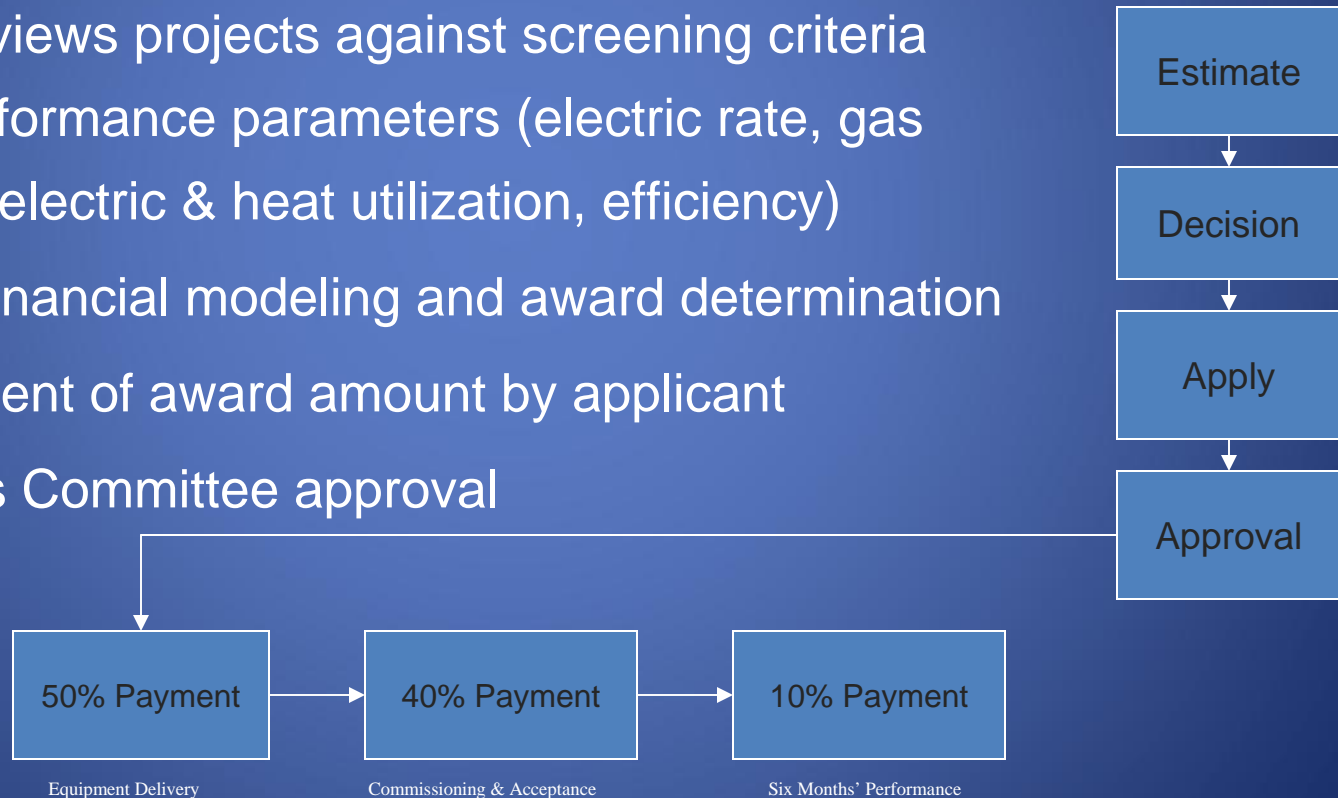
views projects against screening criteria

formance parameters (electric rate, gas electric & heat utilization, efficiency)

nancial modeling and award determination

ent of award amount by applicant

s Committee approval

Estimate

Decision

Apply

Approval

50% Payment

40% Payment

10% Payment

Equipment Delivery

Commissioning & Acceptance

Six Months' Performance